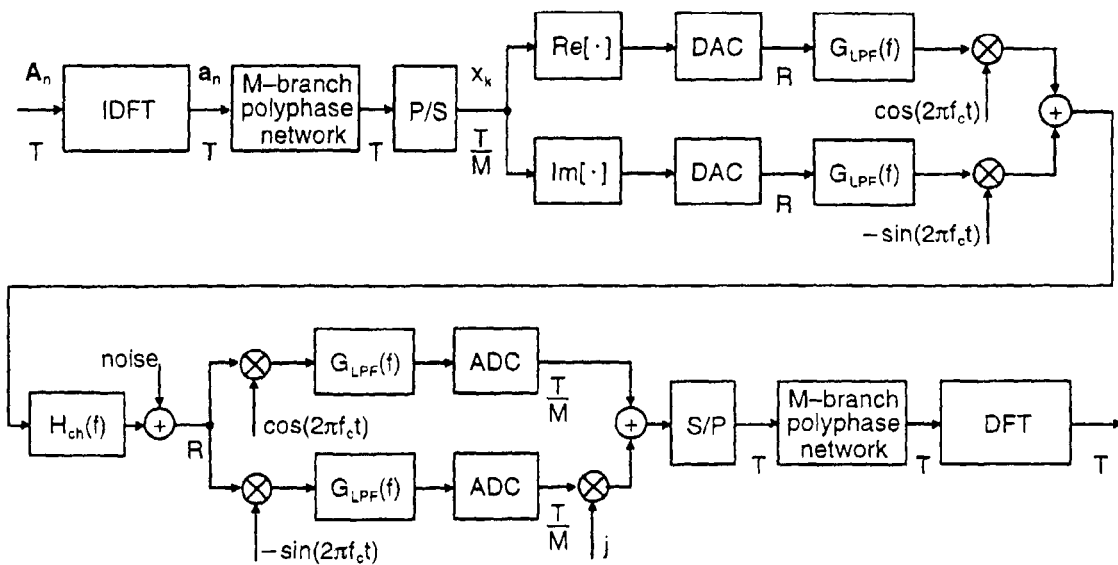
$\mathbf{A}_n$
T
IDFT
$\mathbf{a}_n$
T
M-branch polyphase network
T
P/S
$x_k$
$\frac{T}{M}$
Re[·]
DAC
R
$G_{LPF}(f)$
$\cos(2\pi f_c t)$
Im[·]
DAC
R
$G_{LPF}(f)$
$-\sin(2\pi f_c t)$
+

noise
$H_{ch}(f)$
+
R
$\cos(2\pi f_c t)$
$G_{LPF}(f)$
ADC
$\frac{T}{M}$
$-\sin(2\pi f_c t)$
$G_{LPF}(f)$
ADC
$\frac{T}{M}$
j
+
S/P
T
M-branch polyphase network
T
DFT
T